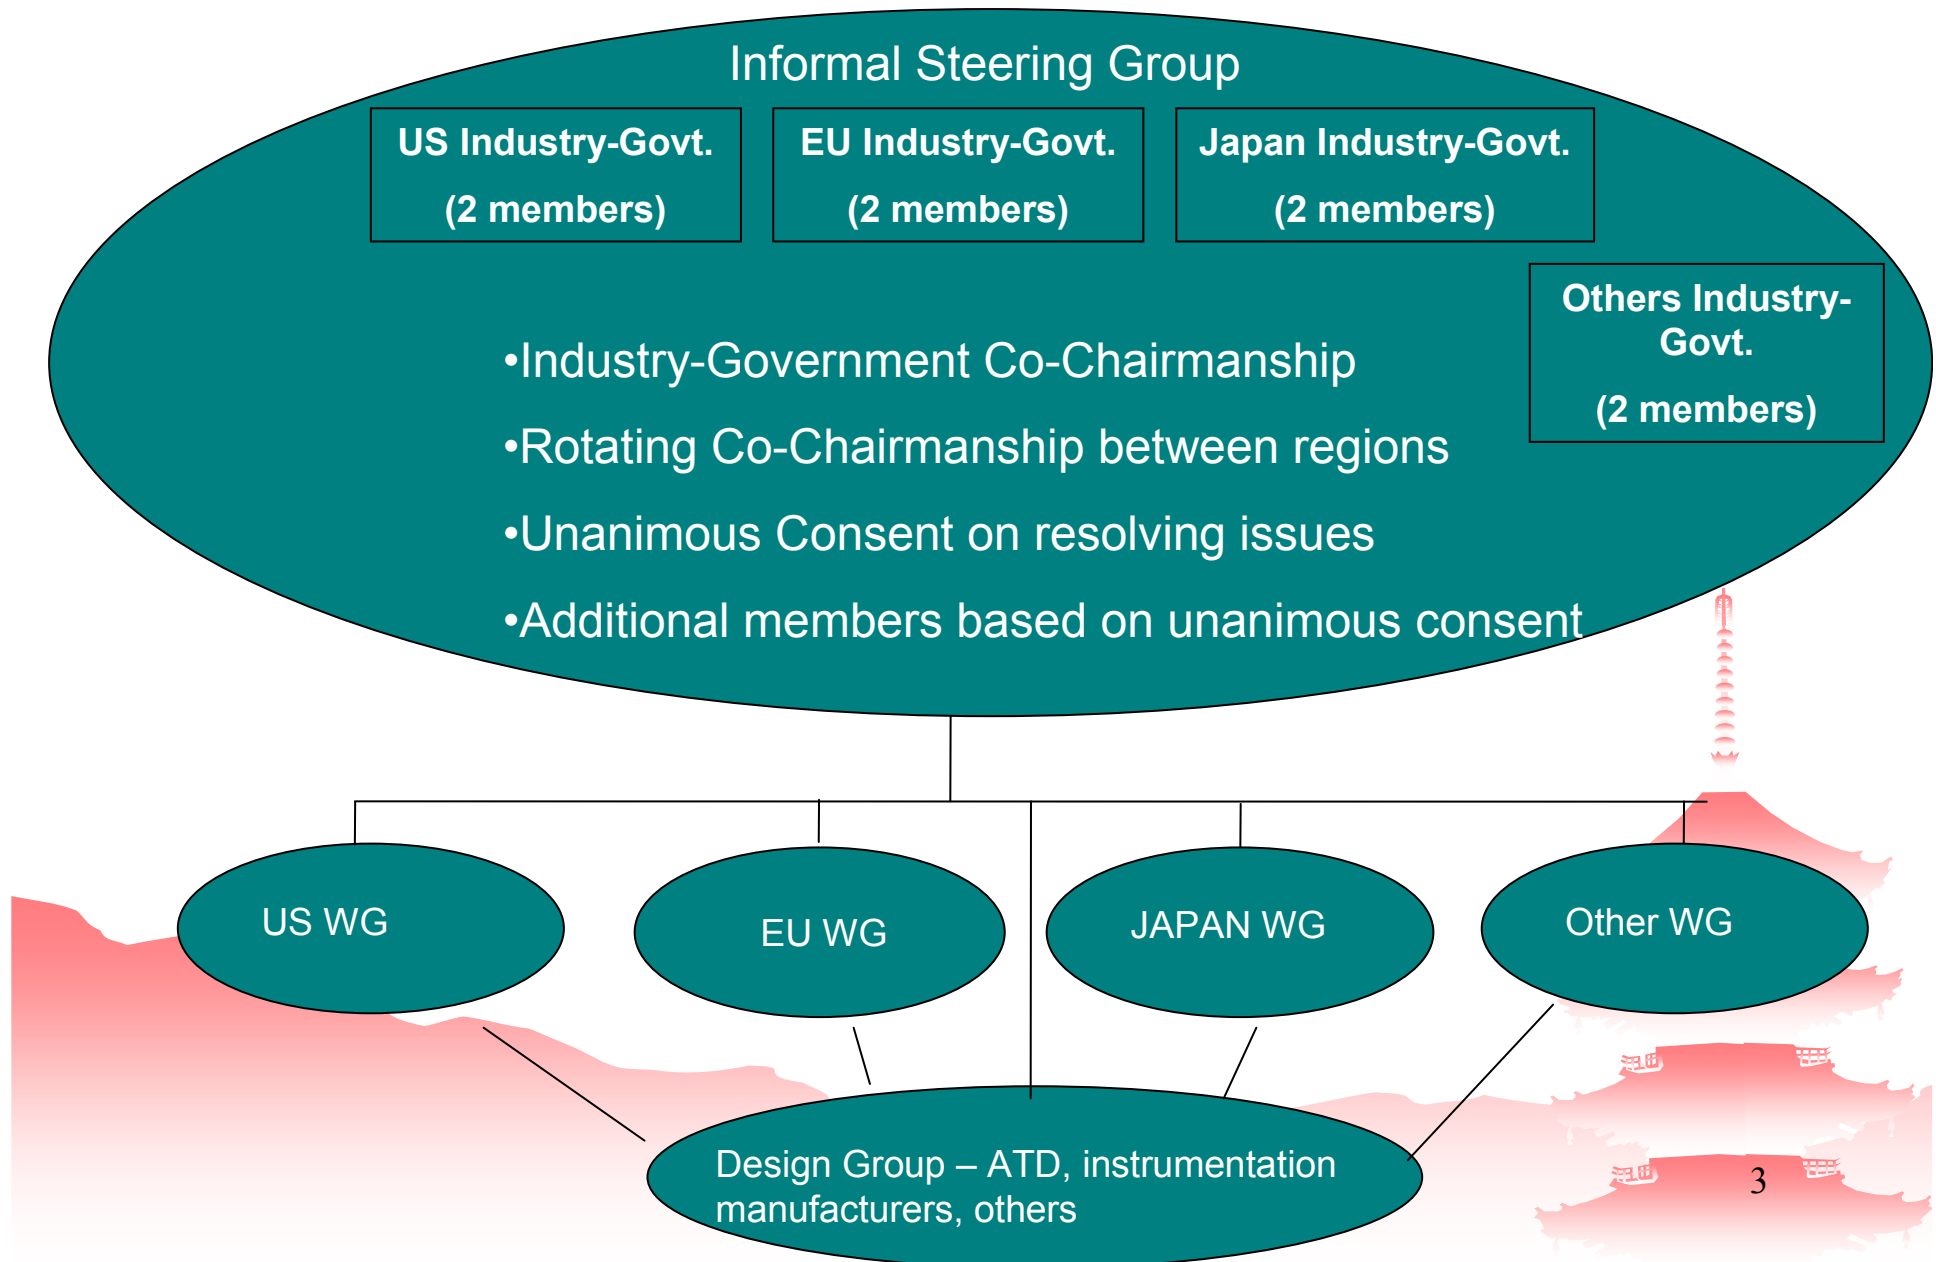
Informal Steering Group

US Industry-Govt.

(2 members)

EU Industry-Govt.

(2 members)

Japan Industry-Govt.

(2 members)

Others Industry-Govt.

(2 members)

•Industry-Government Co-Chairmanship

•Rotating Co-Chairmanship between regions

•Unanimous Consent on resolving issues

•Additional members based on unanimous consent

US WG

EU WG

JAPAN WG

Other WG

Design Group – ATD, instrumentation manufacturers, others

3